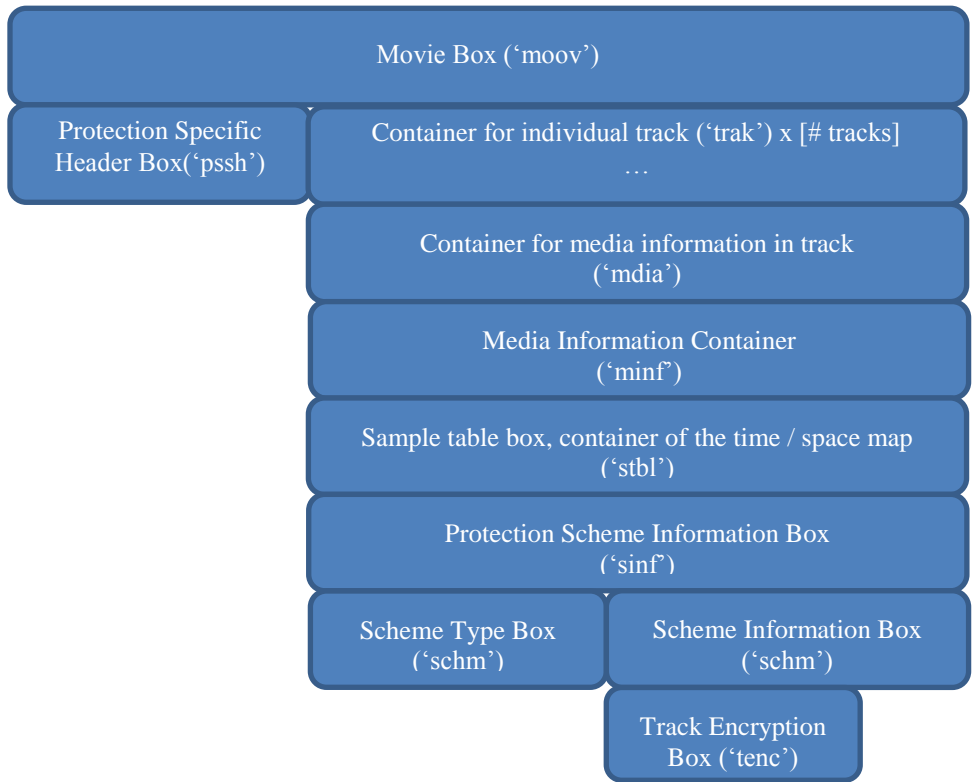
Movie Box (‘moov’)

Protection Specific Header Box(‘pssh’)

Container for individual track (‘trak’) x [# tracks] …

Container for media information in track (‘mdia’)

Media Information Container (‘minf’)

Sample table box, container of the time / space map (‘stbl’)

Protection Scheme Information Box (‘sinf’)

Scheme Type Box (‘schm’)

Scheme Information Box (‘schm’)

Track Encryption Box (‘tenc’)